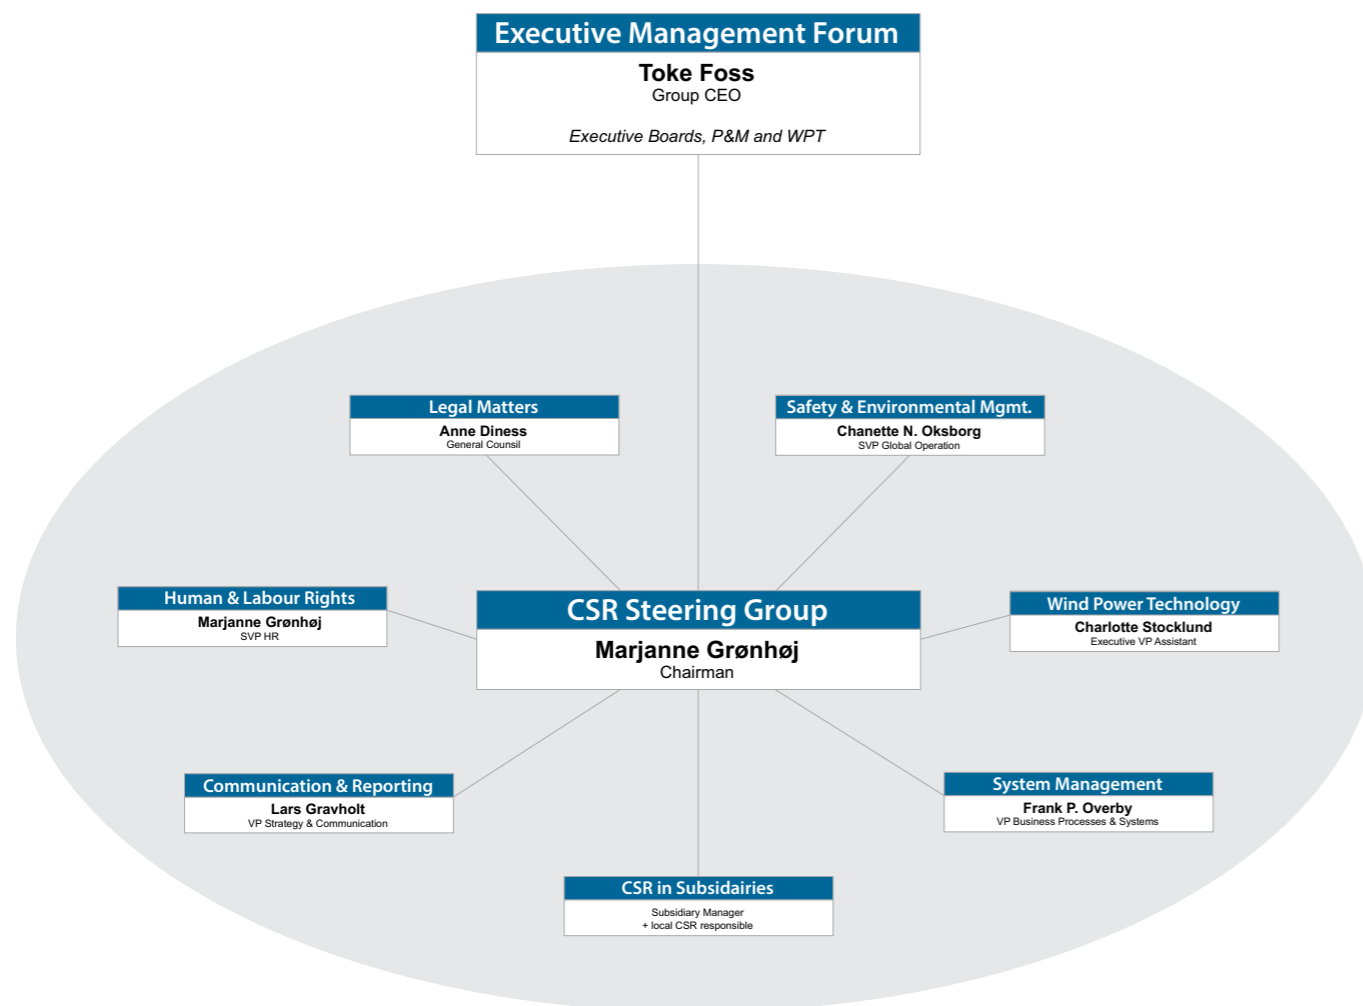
Executive Management Forum
Toke Foss
Group CEO
Executive Boards, P&M and WPT

Legal Matters
Anne Diness
General Counsil

Safety & Environmental Mgmt.
Chanette N. Oksborg
SVP Global Operation

Human & Labour Rights
Marjanne Grønhøj
SVP HR

CSR Steering Group
Marjanne Grønhøj
Chairman

Wind Power Technology
Charlotte Stocklund
Executive VP Assistant

Communication & Reporting
Lars Gravholt
VP Strategy & Communication

System Management
Frank P. Overby
VP Business Processes & Systems

CSR in Subsidairies
Subsidiary Manager
+ local CSR responsible